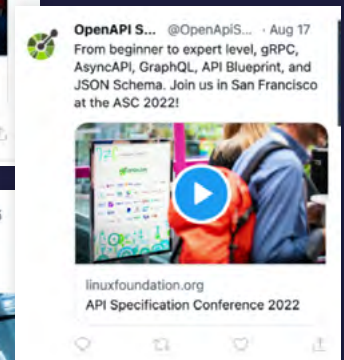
OpenAPI S... @OpenApiS... · Aug 17
From beginner to expert level, gRPC, AsyncAPI, GraphQL, API Blueprint, and JSON Schema. Join us in San Francisco at the ASC 2022!

linuxfoundation.org
API Specification Conference 2022